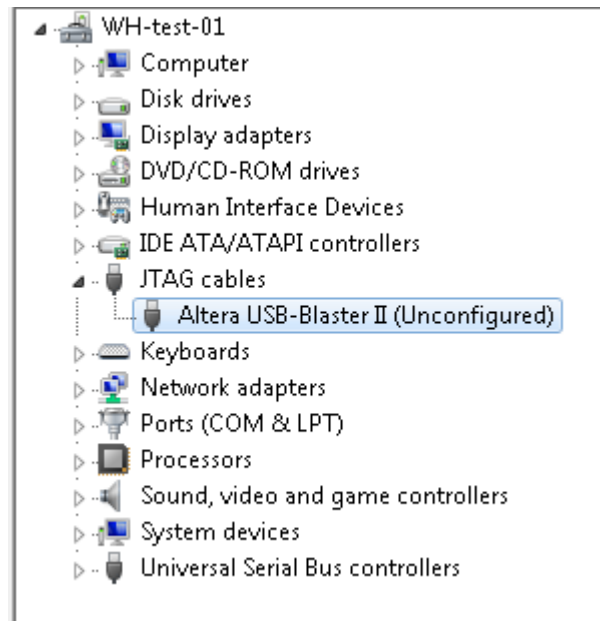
WH-test-01
Computer
Disk drives
Display adapters
DVD/CD-ROM drives
Human Interface Devices
IDE ATA/ATAPI controllers
JTAG cables
Altera USB-Blaster II (Unconfigured)
Keyboards
Network adapters
Ports (COM & LPT)
Processors
Sound, video and game controllers
System devices
Universal Serial Bus controllers